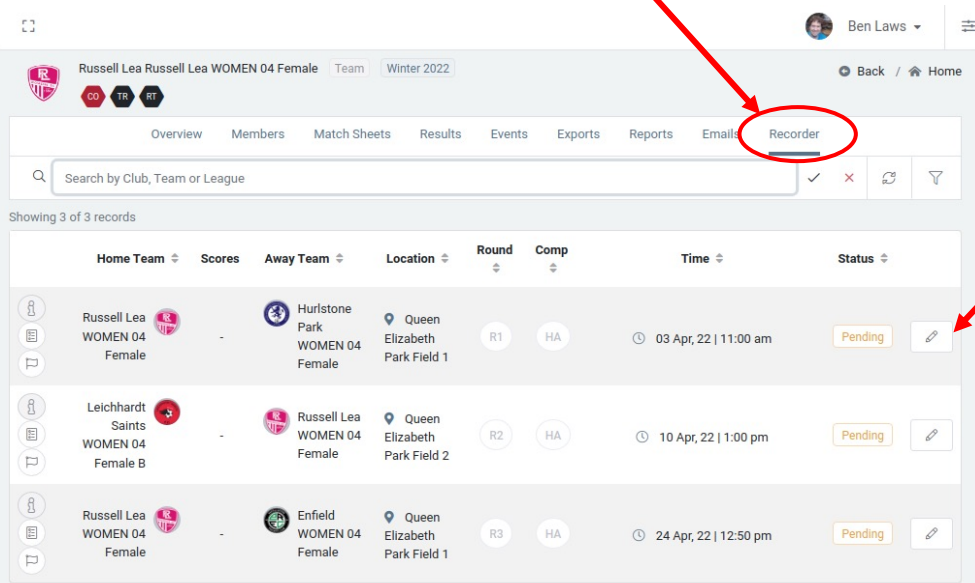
Ben Laws

Russell Lea Russell Lea WOMEN 04 Female Team Winter 2022

CO TR RT

Back / Home

Overview Members Match Sheets Results Events Exports Reports Emails Recorder

Search by Club, Team or League

Showing 3 of 3 records

| Home Team | Scores | Away Team | Location | Round | Comp | Time | Status | |
|---|---|---|---|---|---|---|---|---|
| Russell Lea WOMEN 04 Female | - | Hurlstone Park WOMEN 04 Female | Queen Elizabeth Park Field 1 | R1 | HA | 03 Apr, 22 \| 11:00 am | Pending | |
| Leichhardt Saints WOMEN 04 Female B | - | Russell Lea WOMEN 04 Female | Queen Elizabeth Park Field 2 | R2 | HA | 10 Apr, 22 \| 1:00 pm | Pending | |
| Russell Lea WOMEN 04 Female | - | Enfield WOMEN 04 Female | Queen Elizabeth Park Field 1 | R3 | HA | 24 Apr, 22 \| 12:50 pm | Pending | |